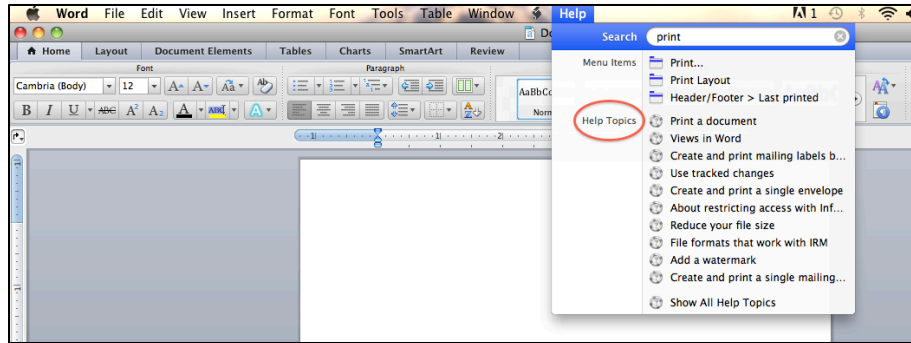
Word File Edit View Insert Format Font Tools Table Window Help

1

Home Layout Document Elements Tables Charts SmartArt Review

Font

Cambria (Body) 12

Paragraph

AaBbCc

Norm

Search print

Menu Items
Print...
Print Layout
Header/Footer > Last printed

Help Topics
Print a document
Views in Word
Create and print mailing labels b...
Use tracked changes
Create and print a single envelope
About restricting access with Inf...
Reduce your file size
File formats that work with IRM
Add a watermark
Create and print a single mailing...

Show All Help Topics